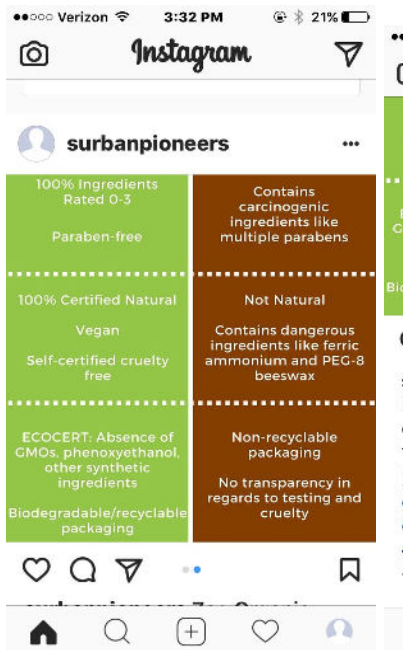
●●○○○ Verizon 3:32 PM 21%

Instagram

surbanpioneers

| | |
|---|---|
| 100% Ingredients Rated 0-3<br><br>Paraben-free | Contains carcinogenic ingredients like multiple parabens |
| 100% Certified Natural<br><br>Vegan<br><br>Self-certified cruelty free | Not Natural<br><br>Contains dangerous ingredients like ferric ammonium and PEG-8 beeswax |
| ECOCERT: Absence of GMOs, phenoxyethanol, other synthetic ingredients<br><br>Biodegradable/recyclable packaging | Non-recyclable packaging<br><br>No transparency in regards to testing and cruelty |

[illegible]